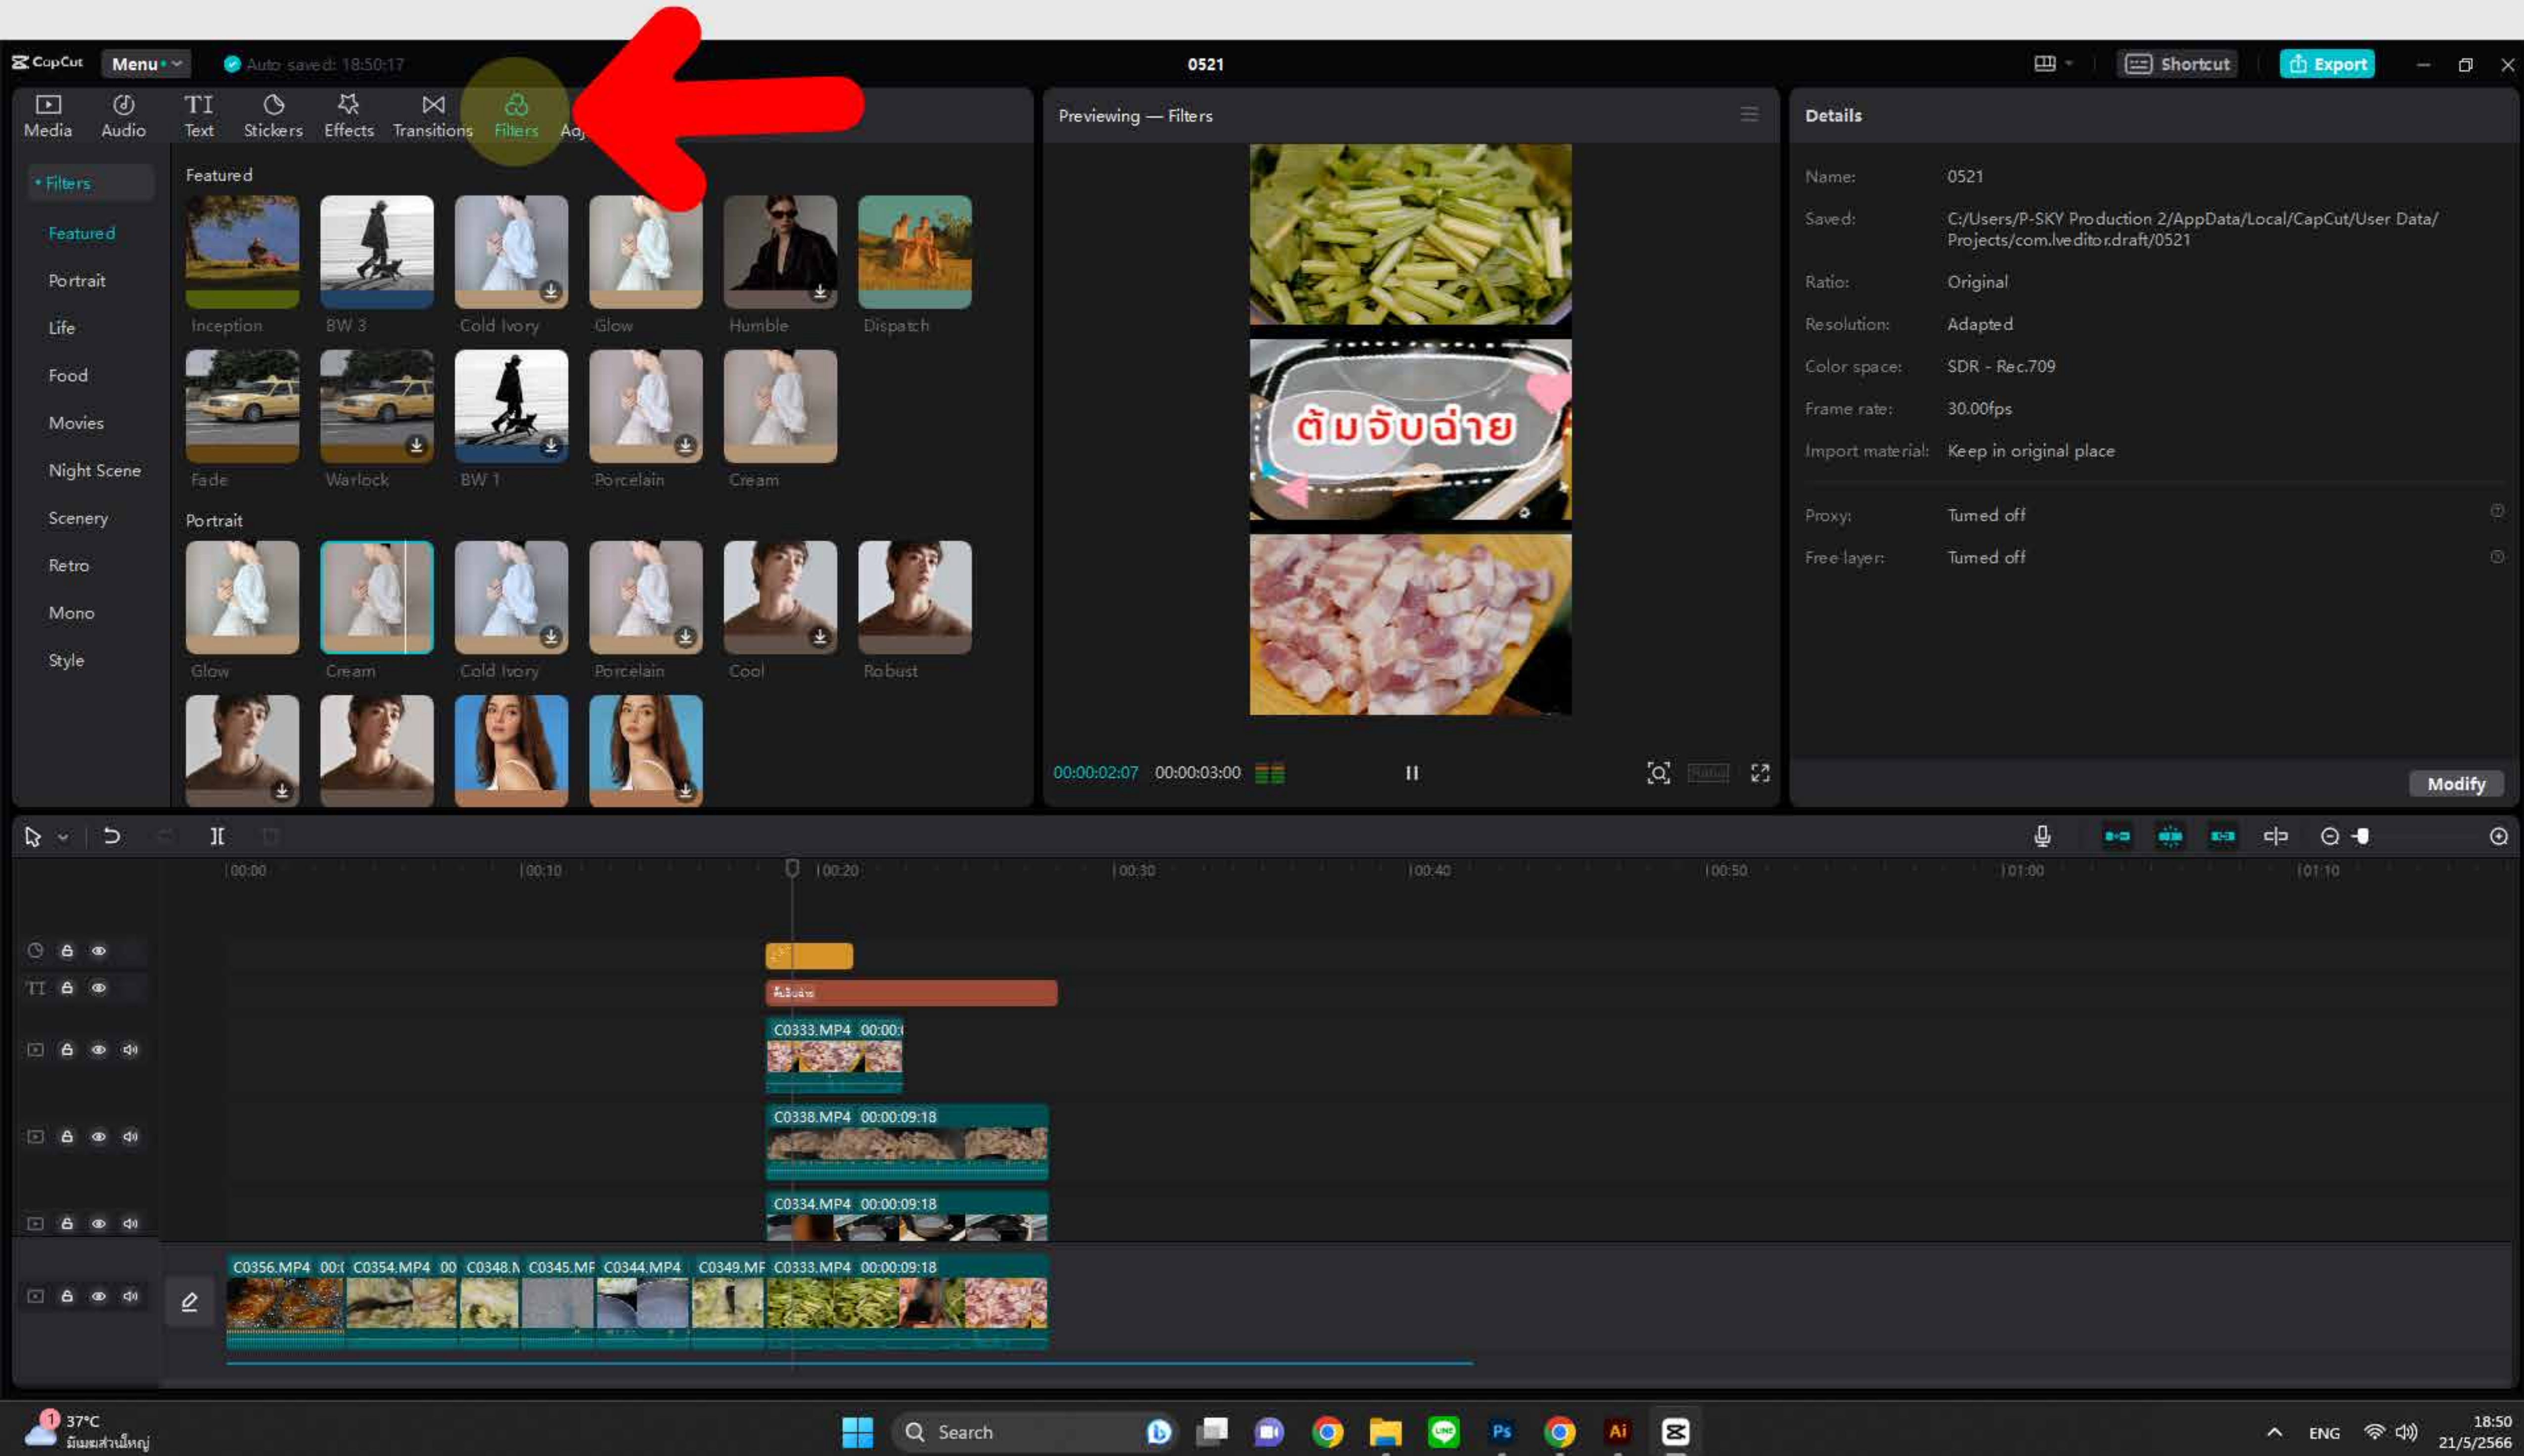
CapCut Menu Auto saved: 18:50:17 0521 Shortcut Export

Media Audio Text Stickers Effects Transitions Filters Adj

Filters
Featured
Portrait
Life
Food
Movies
Night Scene
Scenery
Retro
Mono
Style

Featured
Inception BW 3 Cold Ivory Glow Humble Dispatch
Fade Warlock BW 1 Porcelain Cream

Portrait
Glow Cream Cold Ivory Porcelain Cool Robust

Previewing — Filters

ต้มจับฉ่าย

00:00:02:07 00:00:03:00

Details

Name: 0521
Saved: C:/Users/P-SKY Production 2/AppData/Local/CapCut/User Data/Projects/com.lveditor.draft/0521
Ratio: Original
Resolution: Adapted
Color space: SDR - Rec.709
Frame rate: 30.00fps
Import material: Keep in original place
Proxy: Turned off
Free layer: Turned off

Modify

00:00 00:10 00:20 00:30 00:40 00:50 01:00 01:10

C0333.MP4 00:00:
C0338.MP4 00:00:09:18
C0334.MP4 00:00:09:18
C0356.MP4 00: C0354.MP4 00 C0348.N C0345.MF C0344.MP4 C0349.MF C0333.MP4 00:00:09:18

37°C
มีเมฆส่วนใหญ่
Search
ENG
18:50
21/5/2566